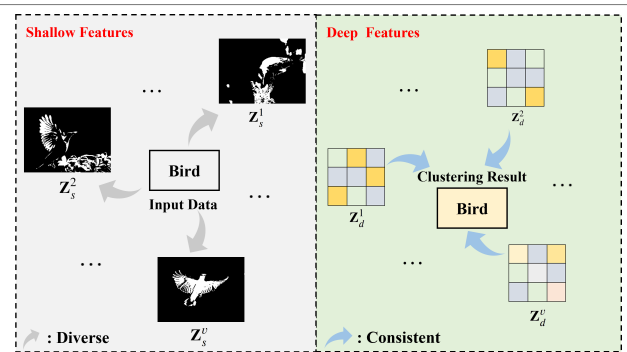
Shallow Features

Deep Features

…

$\mathbf{Z}_s^1$

$\mathbf{Z}_s^2$

Bird

Input Data

…

…

$\mathbf{Z}_s^v$

: Diverse

…

$\mathbf{Z}_d^2$

$\mathbf{Z}_d^1$

Clustering Result

…

Bird

…

$\mathbf{Z}_d^v$

: Consistent